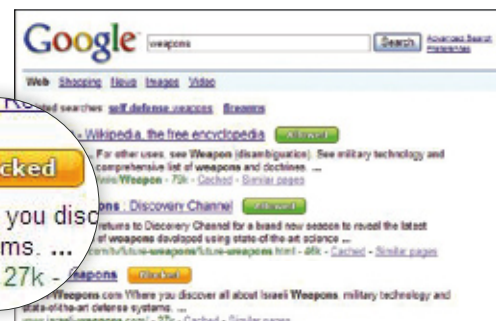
Google weapons Search Advanced Search Preferences

Web Shopping News Images Video

Related searches: self defense weapons firearms

Weapon - Wikipedia, the free encyclopedia Allowed

For other uses, see Weapon (disambiguation). See military technology and comprehensive list of weapons and doctrines. ...
www.Weapon - 75k - Cached - Similar pages

Weapons : Discovery Channel Allowed

returns to Discovery Channel for a brand new season to reveal the latest of weapons developed using state-of-the art science ...
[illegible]/future-weapons/future-weapons.html - 46k - Cached - Similar pages

cked

you disc

ms. ...

27k - Weapons Blocked

Weapons.com Where you discover all about Israeli Weapons, military technology and state-of-the-art defense systems. ...
www.israeli-weapons.com/ - 27k - Cached - Similar pages